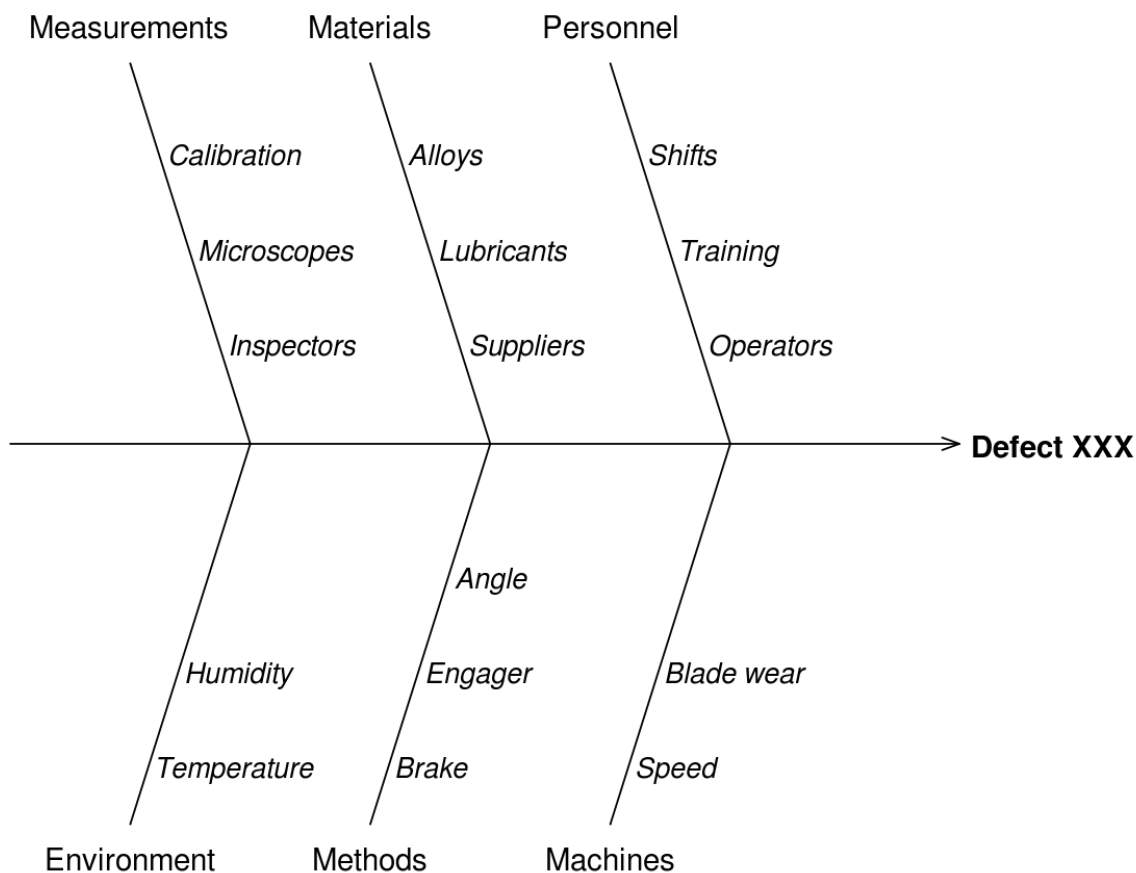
Measurements

Calibration

Microscopes

Inspectors

Materials

Alloys

Lubricants

Suppliers

Personnel

Shifts

Training

Operators

Defect XXX

Humidity

Temperature

Environment

Angle

Engager

Brake

Methods

Blade wear

Speed

Machines